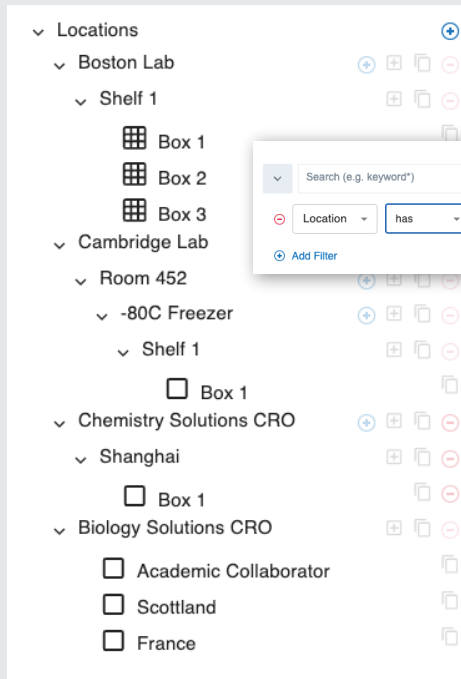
Locations
Boston Lab
Shelf 1
Box 1
Box 2
Box 3
Search (e.g. keyword*)
Location
has
Add Filter
Cambridge Lab
Room 452
-80C Freezer
Shelf 1
Box 1
Chemistry Solutions CRO
Shanghai
Box 1
Biology Solutions CRO
Academic Collaborator
Scottland
France